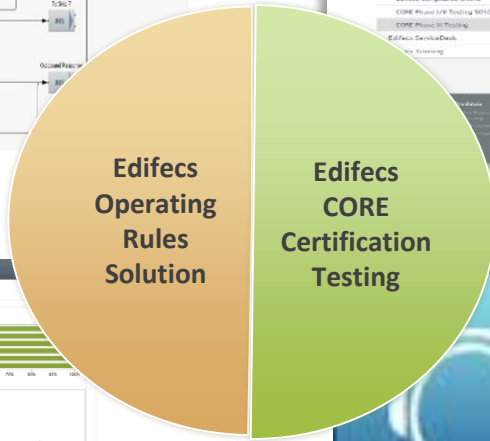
Edifecs Operating Rules Solution

Edifecs CORE Certification Testing

CORE Phase I/II Testing 5010

CORE Phase III Testing

Edifecs ServiceDesk

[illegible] Training

To Site ?

Outbound Response

70% 80% 90% 100%